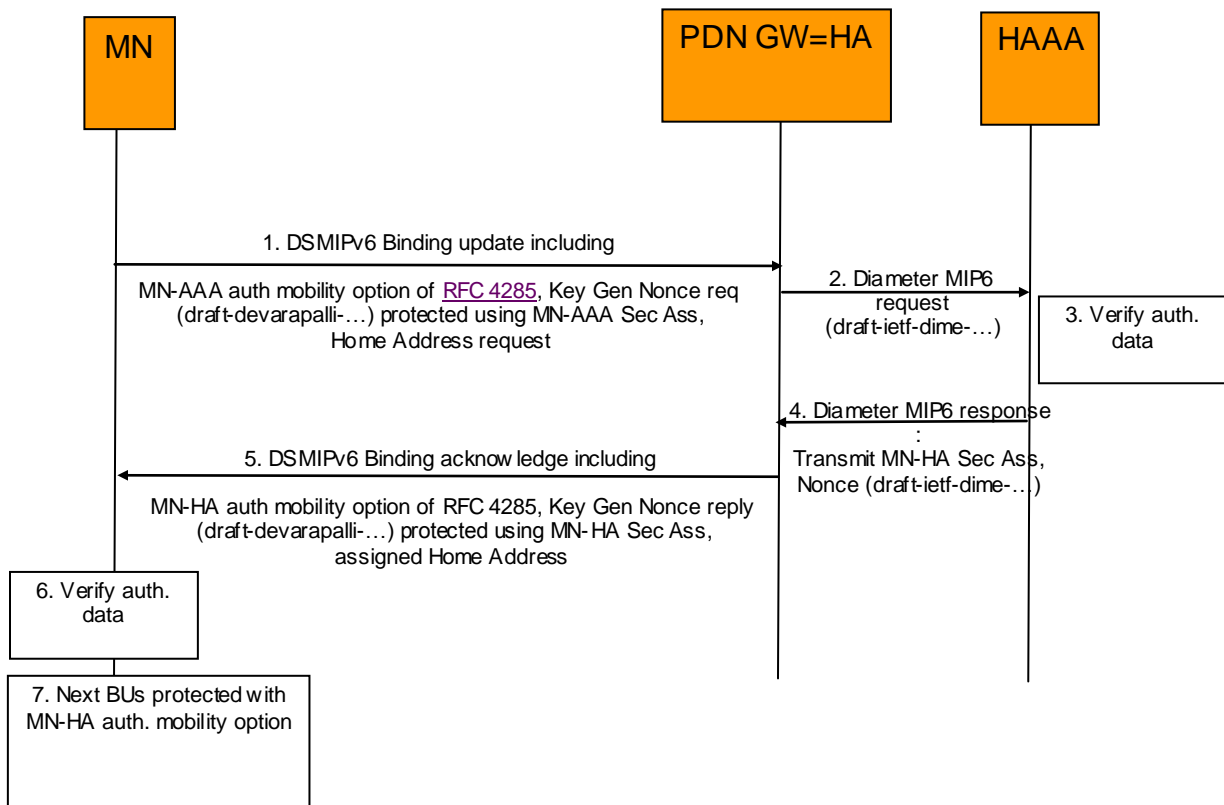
MN

PDN GW=HA

HAAA

1. DSMIPv6 Binding update including

MN-AAA auth mobility option of RFC 4285, Key Gen Nonce req (draft-devarapalli-…) protected using MN-AAA Sec Ass, Home Address request

2. Diameter MIP6 request (draft-ietf-dime-…)

3. Verify auth. data

4. Diameter MIP6 response : Transmit MN-HA Sec Ass, Nonce (draft-ietf-dime-…)

5. DSMIPv6 Binding acknow ledge including

MN-HA auth mobility option of RFC 4285, Key Gen Nonce reply (draft-devarapalli-…) protected using MN-HA Sec Ass, assigned Home Address

6. Verify auth. data

7. Next BUs protected with MN-HA auth. mobility option